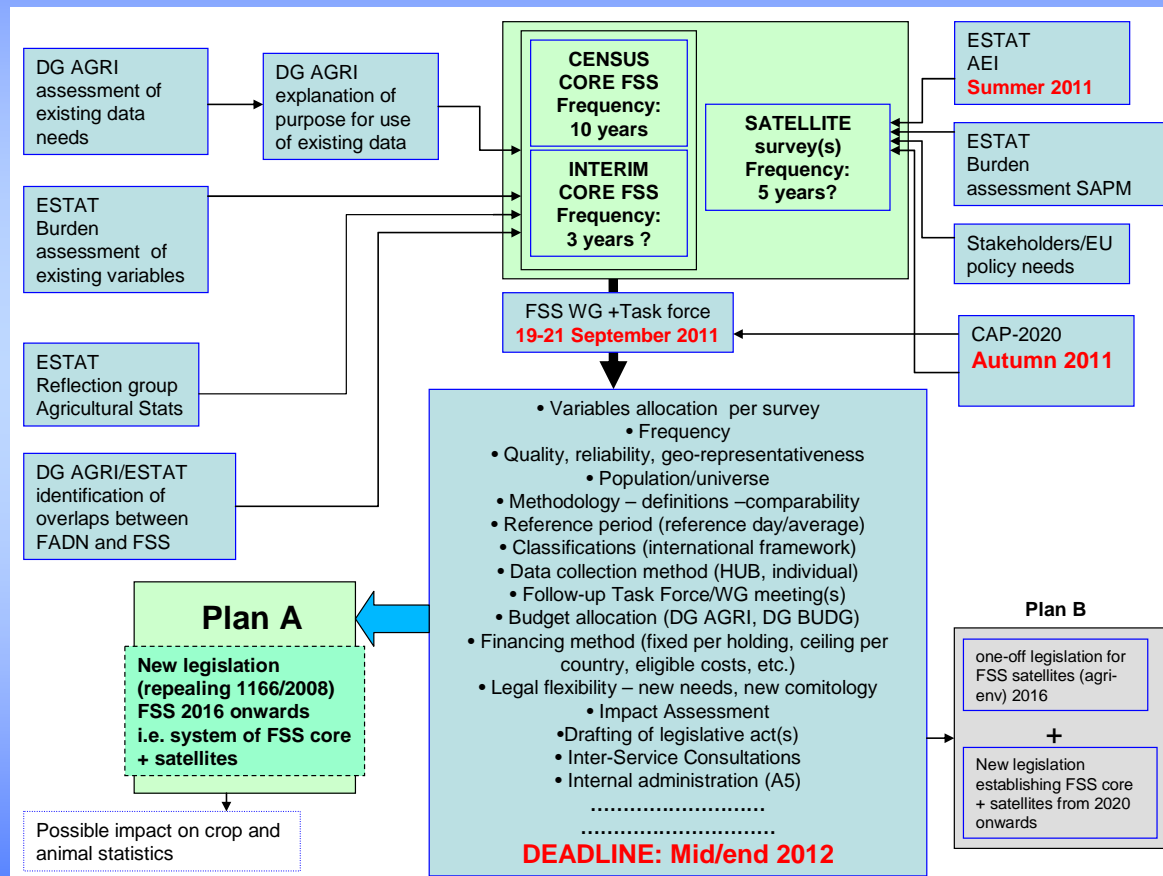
DG AGRI assessment of existing data needs

DG AGRI explanation of purpose for use of existing data

CENSUS CORE FSS Frequency: 10 years

INTERIM CORE FSS Frequency: 3 years ?

SATELLITE survey(s) Frequency: 5 years?

ESTAT AEI Summer 2011

ESTAT Burden assessment SAPM

Stakeholders/EU policy needs

ESTAT Burden assessment of existing variables

FSS WG +Task force 19-21 September 2011

CAP-2020 Autumn 2011

ESTAT Reflection group Agricultural Stats

DG AGRI/ESTAT identification of overlaps between FADN and FSS

• Variables allocation per survey
• Frequency
• Quality, reliability, geo-representativeness
• Population/universe
• Methodology – definitions –comparability
• Reference period (reference day/average)
• Classifications (international framework)
• Data collection method (HUB, individual)
• Follow-up Task Force/WG meeting(s)
• Budget allocation (DG AGRI, DG BUDG)
• Financing method (fixed per holding, ceiling per country, eligible costs, etc.)
• Legal flexibility – new needs, new comitology
• Impact Assessment
•Drafting of legislative act(s)
• Inter-Service Consultations
• Internal administration (A5)
..........................
............................
DEADLINE: Mid/end 2012

Plan A

New legislation (repealing 1166/2008) FSS 2016 onwards i.e. system of FSS core + satellites

Possible impact on crop and animal statistics

Plan B

one-off legislation for FSS satellites (agri-env) 2016

+

New legislation establishing FSS core + satellites from 2020 onwards